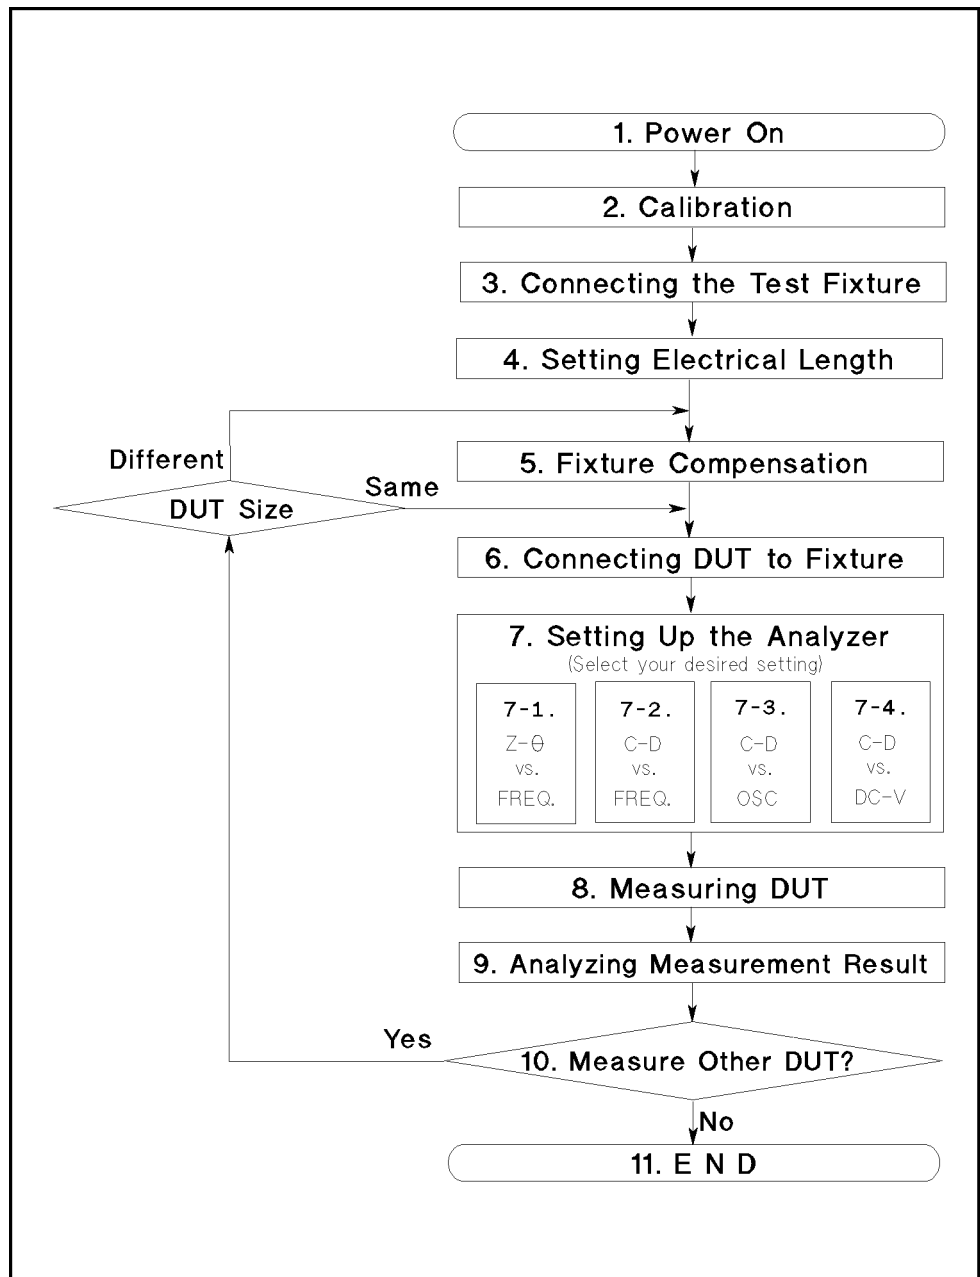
1. Power On

2. Calibration

3. Connecting the Test Fixture

4. Setting Electrical Length

Different

5. Fixture Compensation

Same

DUT Size

6. Connecting DUT to Fixture

7. Setting Up the Analyzer
(Select your desired setting)

7-1.
Z-θ
vs.
FREQ.

7-2.
C-D
vs.
FREQ.

7-3.
C-D
vs.
OSC

7-4.
C-D
vs.
DC-V

8. Measuring DUT

9. Analyzing Measurement Result

Yes

10. Measure Other DUT?

No

11. E N D